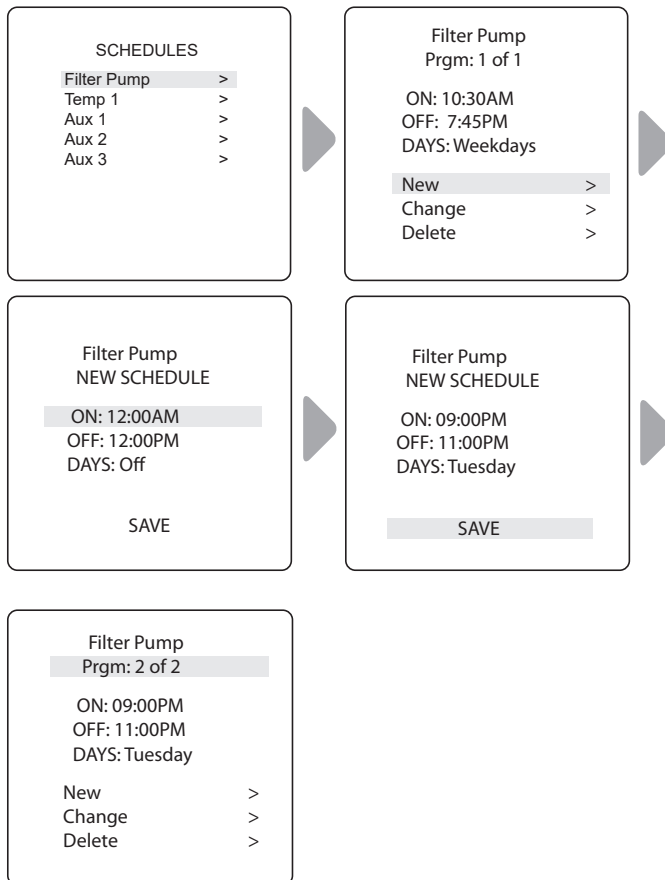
SCHEDULES
Filter Pump >
Temp 1 >
Aux 1 >
Aux 2 >
Aux 3 >

Filter Pump
Prgm: 1 of 1

ON: 10:30AM
OFF: 7:45PM
DAYS: Weekdays

New >
Change >
Delete >

Filter Pump
NEW SCHEDULE

ON: 12:00AM
OFF: 12:00PM
DAYS: Off

SAVE

Filter Pump
NEW SCHEDULE

ON: 09:00PM
OFF: 11:00PM
DAYS: Tuesday

SAVE

Filter Pump
Prgm: 2 of 2

ON: 09:00PM
OFF: 11:00PM
DAYS: Tuesday

New >
Change >
Delete >